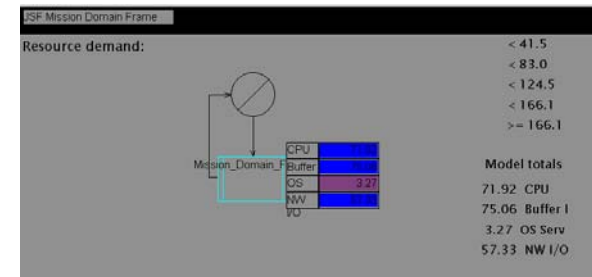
JSF Mission Domain Frame

Resource demand:

< 41.5
< 83.0
< 124.5
< 166.1
>= 166.1

Mission_Domain_F

| CPU | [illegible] |
|---|---|
| Buffer | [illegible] |
| OS | 3.27 |
| NW I/O | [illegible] |

Model totals

71.92 CPU
75.06 Buffer I
3.27 OS Serv
57.33 NW I/O